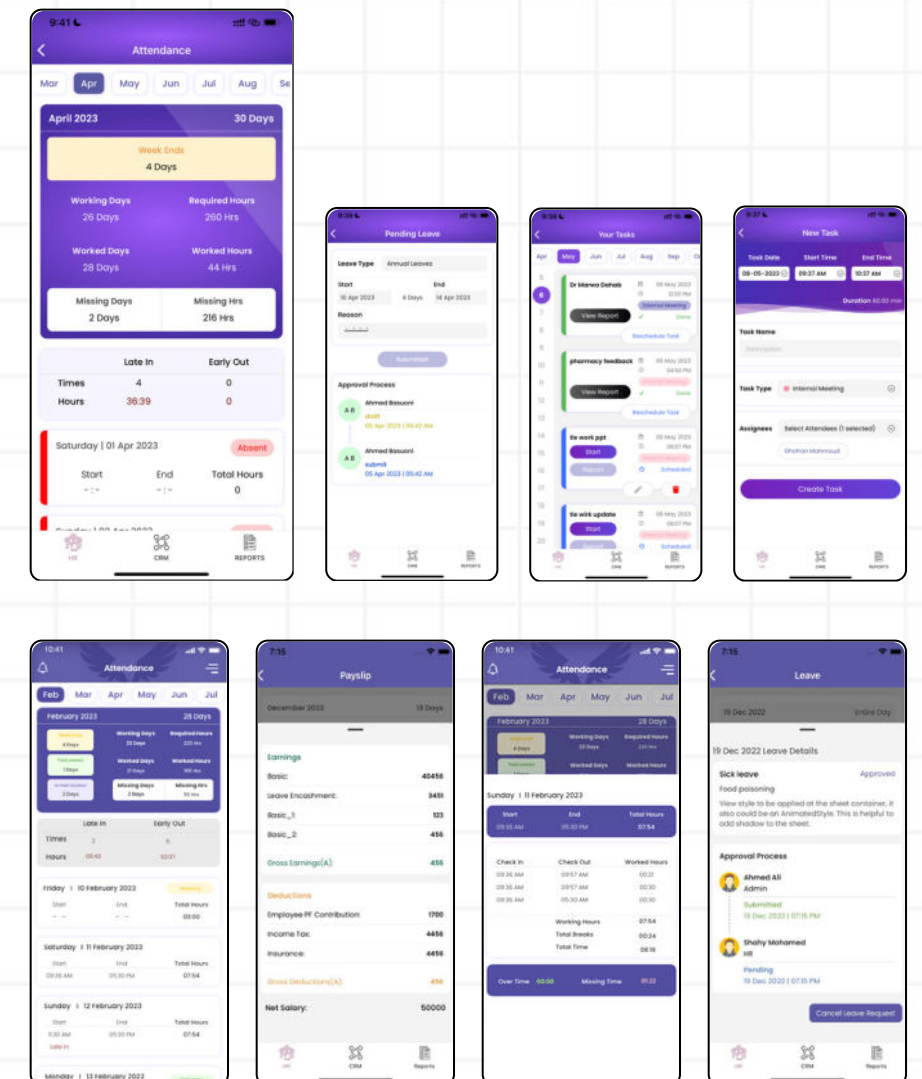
9:41

Attendance

Mar Apr May Jun Jul Aug Se

April 2023 30 Days

Week Ends
4 Days

Working Days
26 Days

Required Hours
260 Hrs

Worked Days
28 Days

Worked Hours
44 Hrs

Missing Days
2 Days

Missing Hrs
216 Hrs

Late In Early Out
Times 4 0
Hours 36:39 0

Saturday | 01 Apr 2023 Absent
Start End Total Hours
-:- -:- 0

HR CRM REPORTS

Pending Leave

Leave Type Annual Leaves
Start End
10 Apr 2023 4 Days 14 Apr 2023
Reason

Submitted

Approval Process

Ahmed Basuoni
start
05 Apr 2023 | 05:42 AM

Ahmed Basuoni
submit
05 Apr 2023 | 05:42 AM

Your Tasks

Apr May Jun Jul Aug Sep

Dr Marwa Dehab
View Report
Internal Meeting
Done
Reschedule Task

pharmacy feedback
View Report
Done
Reschedule Task

tie work ppt
Start
Report
Scheduled

tie wirk update
Start
Scheduled

New Task

Task Date Start Time End Time
08-05-2023 09:37 AM 10:37 AM
Duration 60:00 min

Task Name
Description

Task Type Internal Meeting

Assignees Select Attendees (1 selected)
Shehan Mahmoud

Create Task

10:41

Attendance

Feb Mar Apr May Jun Jul

February 2023 28 Days

Working Days
Required Hours
Worked Days
Worked Hours
Missing Days
Missing Hrs

Late In Early Out
Times
Hours

Friday | 10 February 2023
Start End Total Hours
00:00

Saturday | 11 February 2023
Start End Total Hours
09:36 AM 05:30 PM 07:54

Sunday | 12 February 2023
Start End Total Hours
09:30 AM 05:30 PM 07:54
Late In

Monday | 13 February 2023

7:15

Payslip

December 2022 13 Days

Earnings
Basic: 40456
Leave Encashment: 3451
Basic_1: 123
Basic_2: 455
Gross Earnings(A): 455

Deductions
Employee PF Contribution: 1700
Income Tax: 4456
Insurance: 4456
Gross Deductions(A): 456

Net Salary: 50000

HR CRM Reports

10:41

Attendance

Feb Mar Apr May Jun Jul

February 2023 28 Days

Sunday | 11 February 2023
Start End Total Hours
09:36 AM 05:30 PM 07:54

Check In Check Out Worked Hours
09:36 AM 09:57 AM 00:21
09:36 AM 09:57 AM 00:30
09:36 AM 05:30 AM 00:30

Working Hours 07:54
Total Breaks 00:24
Total Time 08:18

Over Time 00:00 Missing Time 00:22

7:15

Leave

19 Dec 2022 Entire Day

19 Dec 2022 Leave Details

Sick leave Approved
Food poisoning
View style to be applied at the sheet container, it also could be an AnimatedStyle. This is helpful to add shadow to the sheet.

Approval Process

Ahmed Ali
Admin
Submitted
19 Dec 2022 | 07:15 PM

Shahy Mohamed
HR
Pending
19 Dec 2022 | 07:15 PM

Cancel Leave Request

HR CRM Reports